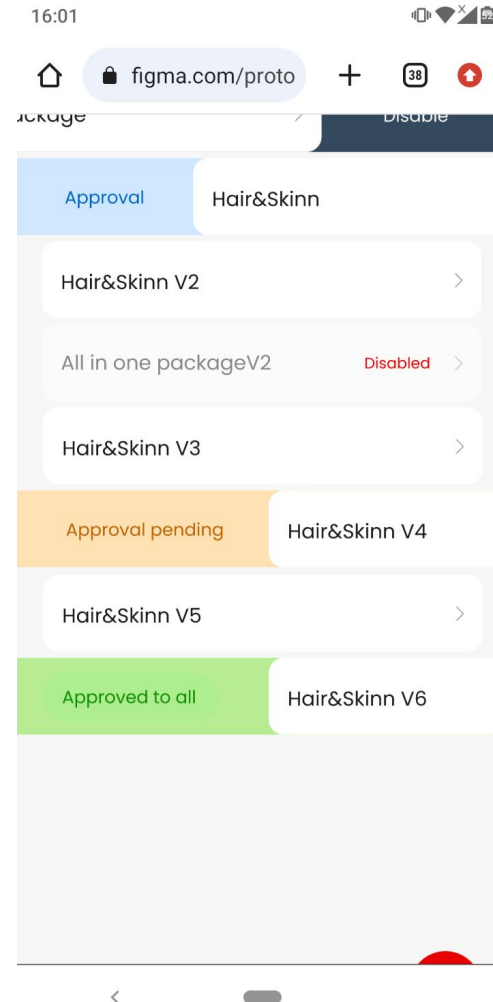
16:01

figma.com/proto

38

ackage

Disable

Approval

Hair&Skinn

Hair&Skinn V2

All in one packageV2

Disabled

Hair&Skinn V3

Approval pending

Hair&Skinn V4

Hair&Skinn V5

Approved to all

Hair&Skinn V6